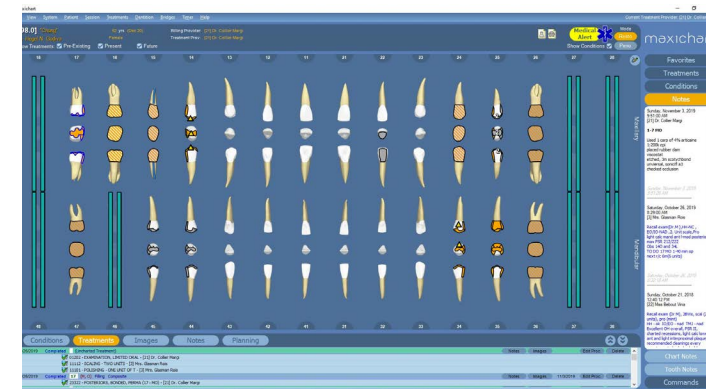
xichart

View System Patient Session Treatments Periodon Bridges Timer Help

Current Treatment Provider: [21] Dr. Collier

98.0] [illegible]

Billing Provider: [21] Dr. Collier Margi
Treatment Prov: [21] Dr. Collier Margi

Medical Alert

Show Treatments Pre-Existing Present Future

Show Conditions Perio

maxichart

18 17 16 15 14 13 12 11 21 22 23 24 25 26 27 28

Maxillary

Mandibular

48 47 46 45 44 43 42 41 31 32 33 34 35 36 37 38

Favorites

Treatments

Conditions

Notes

Sunday, November 3, 2019
9:51:00 AM
[21] Dr. Collier Margi

1-7 MO

Used 1 carp of 4% articaine 1:200k epi
placed rubber dam
mesiodist
etched, 3m scotchbond universal, curedff ed
checked occlusion

Saturday, October 26, 2019
8:29:00 AM
[3] Mrs. Gleanan Rois

Recall exam

Sunday, October 27, 2019
12:45:12 PM
[22] Mrs Betsod Vira

Recall exam

Chart Notes

Tooth Notes

Commands

Conditions Treatments Images Notes Planning

Completed Unfinished Treatment

11101 - EXAMINATION, LIMITED ORAL - [21] Dr. Collier Margi

11112 - SCALING - TWO UNITS - [3] Mrs. Gleanan Rois

11101 - POLISHING - ONE UNIT OF T - [3] Mrs. Gleanan Rois

Completed 17 MO Filling Composite

23322 - POSTERIORS, BONDED, PRIMA (17 - MO) - [21] Dr. Collier Margi

Notes Images Edit Proc Delete